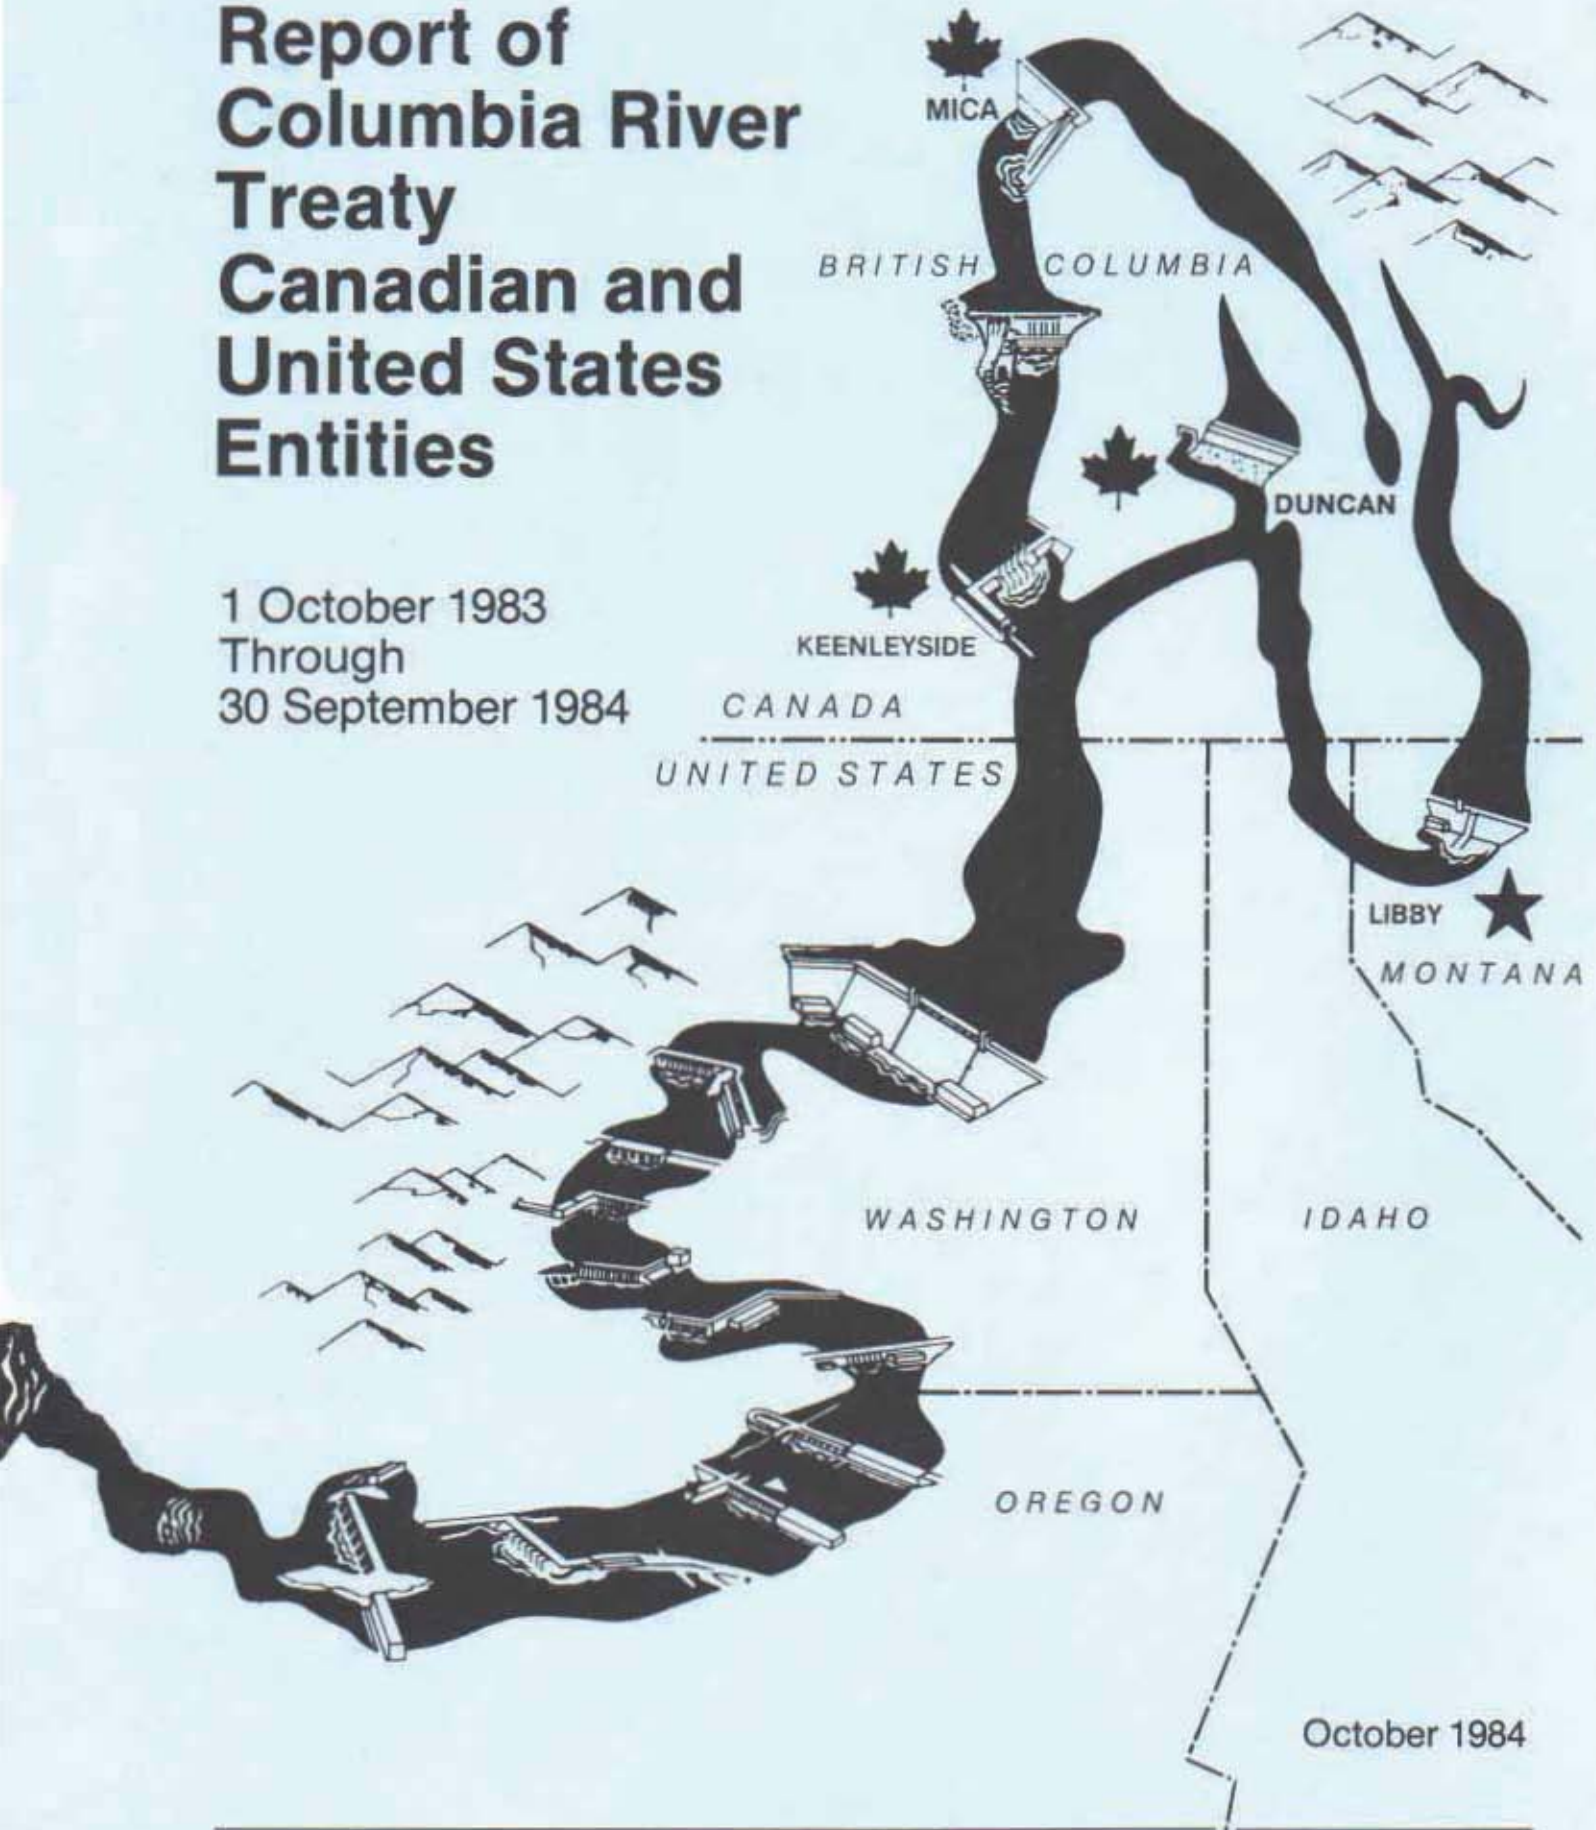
Report of Columbia River Treaty Canadian and United States Entities

1 October 1983
Through
30 September 1984

MICA

BRITISH COLUMBIA

DUNCAN

KEENLEYSIDE

CANADA

UNITED STATES

LIBBY

MONTANA

WASHINGTON

IDAHO

OREGON

October 1984